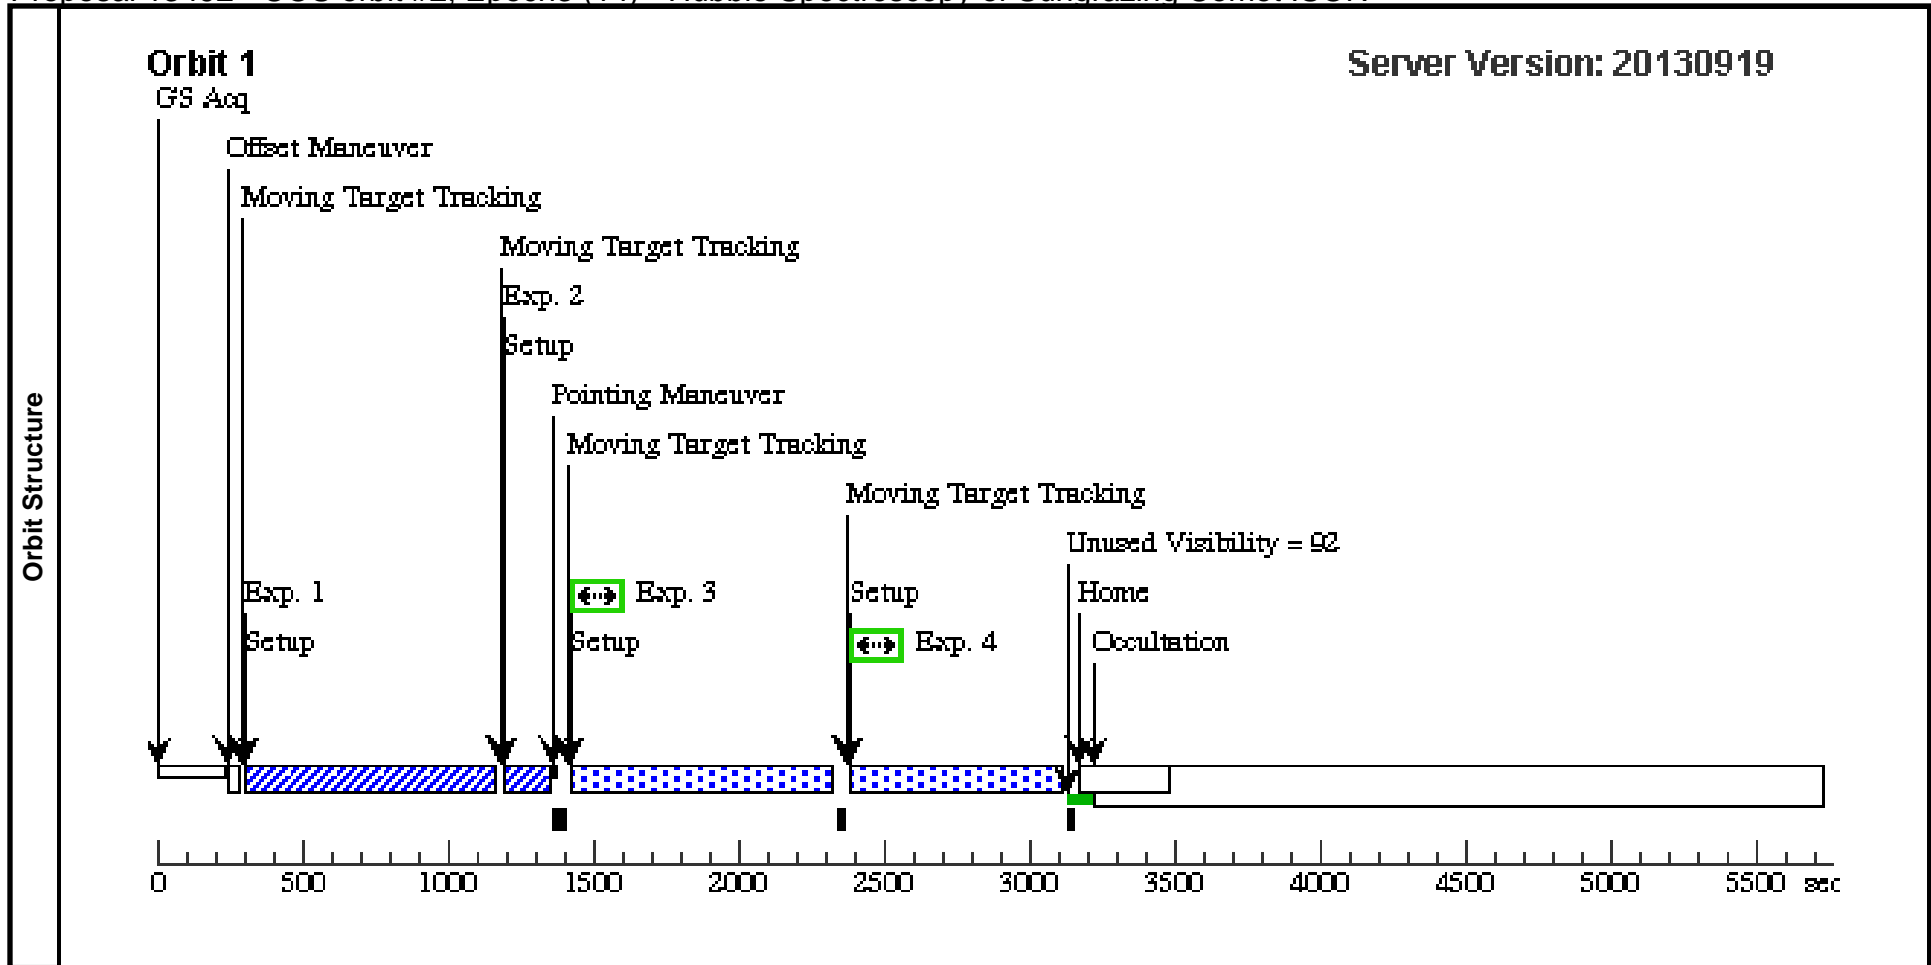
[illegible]

Orbit Structure

Orbit 1

Server Version: 20130919

GS Acq

Offset Maneuver

Moving Target Tracking

Moving Target Tracking

Exp. 2

Setup

Pointing Maneuver

Moving Target Tracking

Moving Target Tracking

Unused Visibility = 92

Exp. 1

Setup

Exp. 3

Setup

Setup

Exp. 4

Home

Occultation

0 500 1000 1500 2000 2500 3000 3500 4000 4500 5000 5500 sec